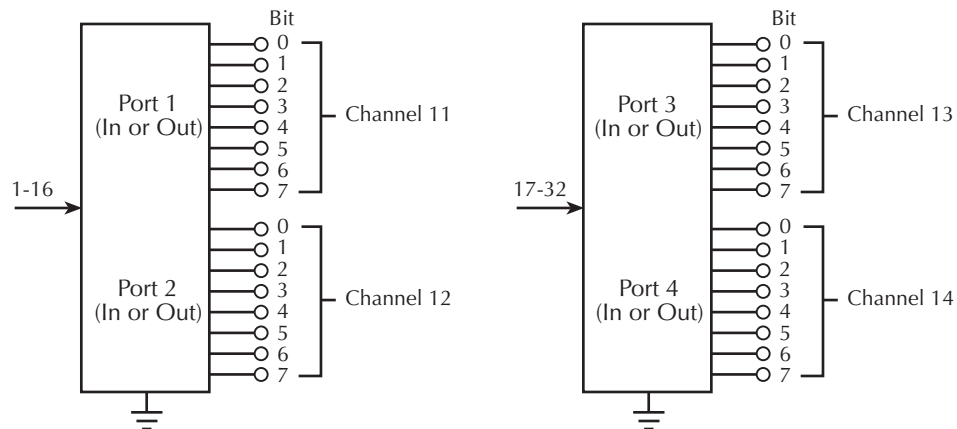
Bit
0
1
2
3
4
5
6
7
Port 1 (In or Out)
Channel 11
1-16
0
1
2
3
4
5
6
7
Port 2 (In or Out)
Channel 12

Bit
0
1
2
3
4
5
6
7
Port 3 (In or Out)
Channel 13
17-32
0
1
2
3
4
5
6
7
Port 4 (In or Out)
Channel 14